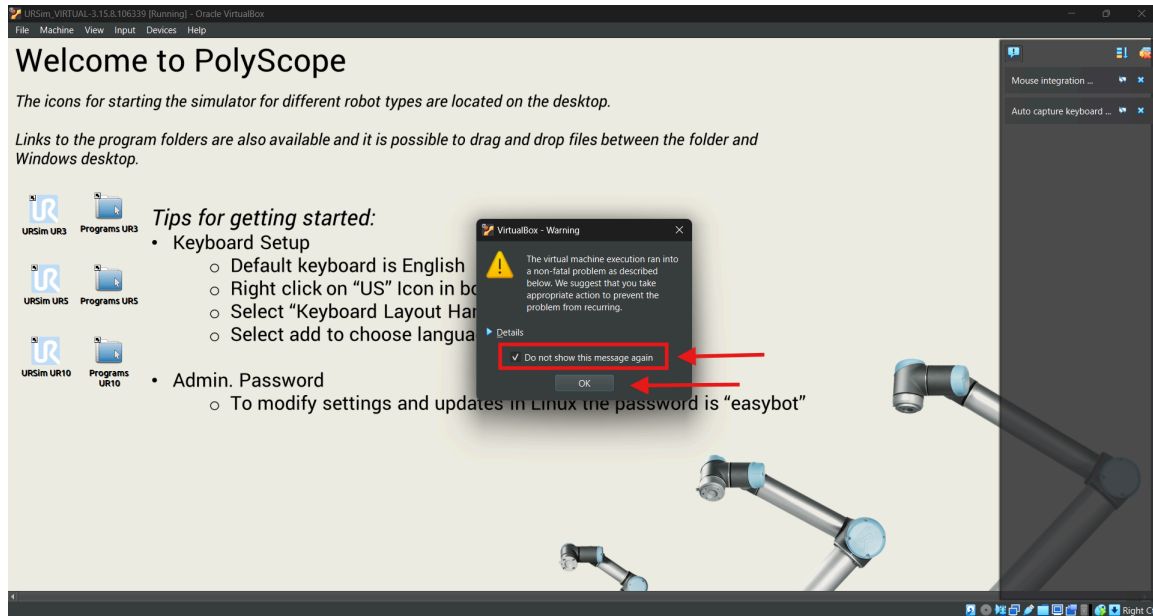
URSim_VIRTUAL-3.15.8.106339 [Running] - Oracle VirtualBox

File Machine View Input Devices Help

Welcome to PolyScope

The icons for starting the simulator for different robot types are located on the desktop.

Links to the program folders are also available and it is possible to drag and drop files between the folder and Windows desktop.

URSim UR3
Programs UR3
URSim UR5
Programs UR5
URSim UR10
Programs UR10

Tips for getting started:
• Keyboard Setup
○ Default keyboard is English
○ Right click on "US" Icon in bo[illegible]
○ Select "Keyboard Layout Han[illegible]
○ Select add to choose langua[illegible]

• Admin. Password
○ To modify settings and updates in Linux the password is "easybot"

VirtualBox - Warning

The virtual machine execution ran into a non-fatal problem as described below. We suggest that you take appropriate action to prevent the problem from recurring.

Details

✓ Do not show this message again

OK

Mouse integration ...

Auto capture keyboard ...

Right C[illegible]